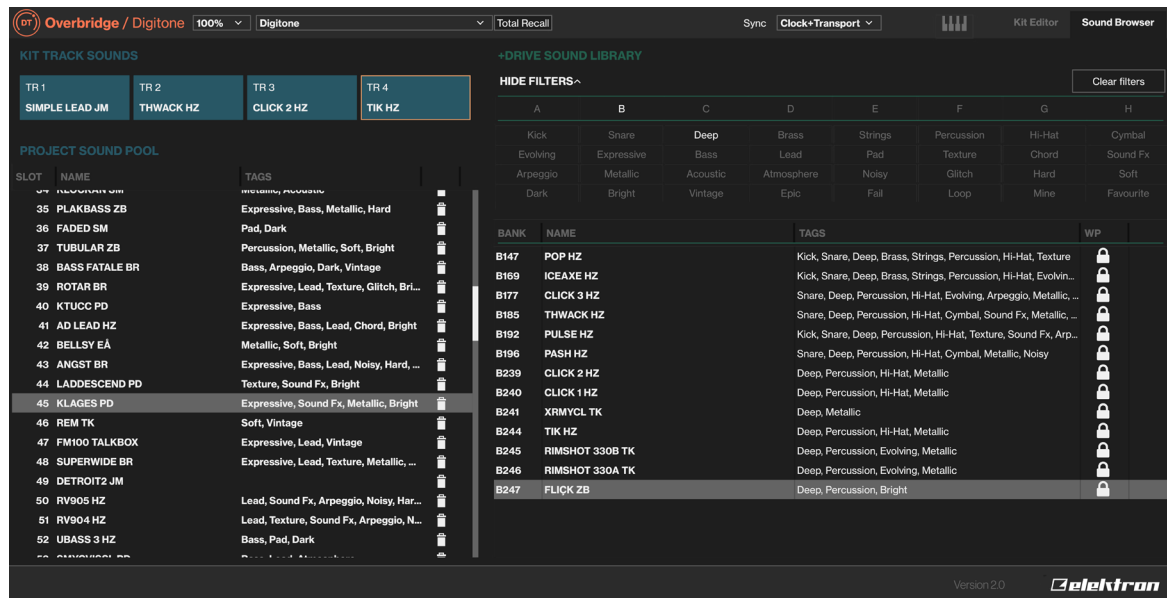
DT Overbridge / Digitone 100% Digitone Total Recall Sync Clock+Transport Kit Editor Sound Browser

KIT TRACK SOUNDS

| TR 1 | TR 2 | TR 3 | TR 4 |
|---|---|---|---|
| SIMPLE LEAD JM | THWACK HZ | CLICK 2 HZ | TIK HZ |

PROJECT SOUND POOL

| SLOT | NAME | TAGS |
|---|---|---|
| 34 | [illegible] | Metallic, Acoustic |
| 35 | PLAKBASS ZB | Expressive, Bass, Metallic, Hard |
| 36 | FADED SM | Pad, Dark |
| 37 | TUBULAR ZB | Percussion, Metallic, Soft, Bright |
| 38 | BASS FATALE BR | Bass, Arpeggio, Dark, Vintage |
| 39 | ROTAR BR | Expressive, Lead, Texture, Glitch, Bri... |
| 40 | KTUCC PD | Expressive, Bass |
| 41 | AD LEAD HZ | Expressive, Bass, Lead, Chord, Bright |
| 42 | BELLSY EÅ | Metallic, Soft, Bright |
| 43 | ANGST BR | Expressive, Bass, Lead, Noisy, Hard, ... |
| 44 | LADDESCEND PD | Texture, Sound Fx, Bright |
| 45 | KLAGES PD | Expressive, Sound Fx, Metallic, Bright |
| 46 | REM TK | Soft, Vintage |
| 47 | FM100 TALKBOX | Expressive, Lead, Vintage |
| 48 | SUPERWIDE BR | Expressive, Lead, Texture, Metallic, ... |
| 49 | DETROIT2 JM | |
| 50 | RV905 HZ | Lead, Sound Fx, Arpeggio, Noisy, Har... |
| 51 | RV904 HZ | Lead, Texture, Sound Fx, Arpeggio, N... |
| 52 | UBASS 3 HZ | Bass, Pad, Dark |
| 53 | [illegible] | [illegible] |

+DRIVE SOUND LIBRARY

HIDE FILTERS

Clear filters

| A | B | C | D | E | F | G | H |
|---|---|---|---|---|---|---|---|
| Kick | Snare | Deep | Brass | Strings | Percussion | Hi-Hat | Cymbal |
| Evolving | Expressive | Bass | Lead | Pad | Texture | Chord | Sound Fx |
| Arpeggio | Metallic | Acoustic | Atmosphere | Noisy | Glitch | Hard | Soft |
| Dark | Bright | Vintage | Epic | Fail | Loop | Mine | Favourite |

| BANK | NAME | TAGS | WP |
|---|---|---|---|
| B147 | POP HZ | Kick, Snare, Deep, Brass, Strings, Percussion, Hi-Hat, Texture | |
| B169 | ICEAXE HZ | Kick, Snare, Deep, Brass, Strings, Percussion, Hi-Hat, Evolvin... | |
| B177 | CLICK 3 HZ | Snare, Deep, Percussion, Hi-Hat, Evolving, Arpeggio, Metallic, ... | |
| B185 | THWACK HZ | Snare, Deep, Percussion, Hi-Hat, Cymbal, Sound Fx, Metallic, ... | |
| B192 | PULSE HZ | Kick, Snare, Deep, Percussion, Hi-Hat, Texture, Sound Fx, Arp... | |
| B196 | PASH HZ | Snare, Deep, Percussion, Hi-Hat, Cymbal, Metallic, Noisy | |
| B239 | CLICK 2 HZ | Deep, Percussion, Hi-Hat, Metallic | |
| B240 | CLICK 1 HZ | Deep, Percussion, Hi-Hat, Metallic | |
| B241 | XRMYCL TK | Deep, Metallic | |
| B244 | TIK HZ | Deep, Percussion, Hi-Hat, Metallic | |
| B245 | RIMSHOT 330B TK | Deep, Percussion, Evolving, Metallic | |
| B246 | RIMSHOT 330A TK | Deep, Percussion, Evolving, Metallic | |
| B247 | FLIÇK ZB | Deep, Percussion, Bright | |

Version 2.0 elektron